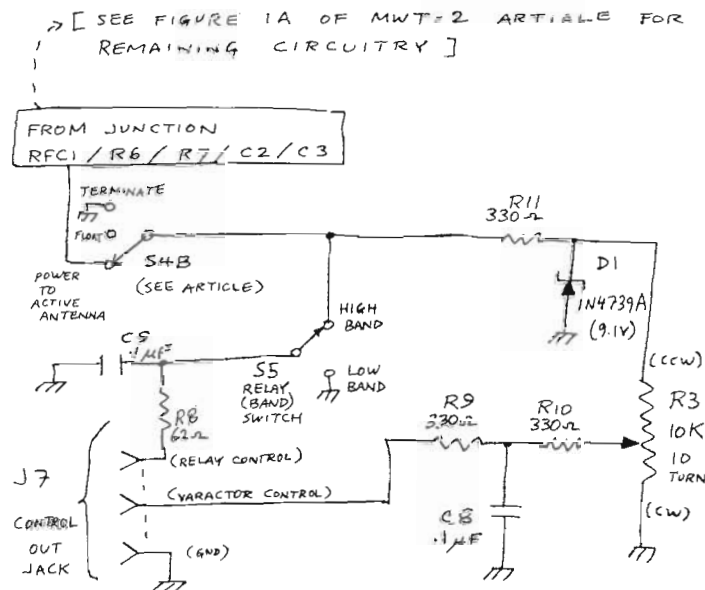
[ SEE FIGURE 1A OF MWT-2 ARTIALE FOR REMAINING CIRCUITRY ]

FROM JUNCTION RFC1 / R6 / R7 / C2 / C3

TERMINATE

FLOAT

POWER TO ACTIVE ANTENNA

S4B (SEE ARTICLE)

R11 330Ω

D1 1N4739A (9.1V)

HIGH BAND

C9 .1µF

S5 RELAY (BAND) SWITCH

LOW BAND

R8 62Ω

(CCW)

R9 330Ω

R10 330Ω

R3 10K 10 TURN

(RELAY CONTROL)

J7

(VARACTOR CONTROL)

CONTROL OUT JACK

C8 .1µF

(CW)

(GND)